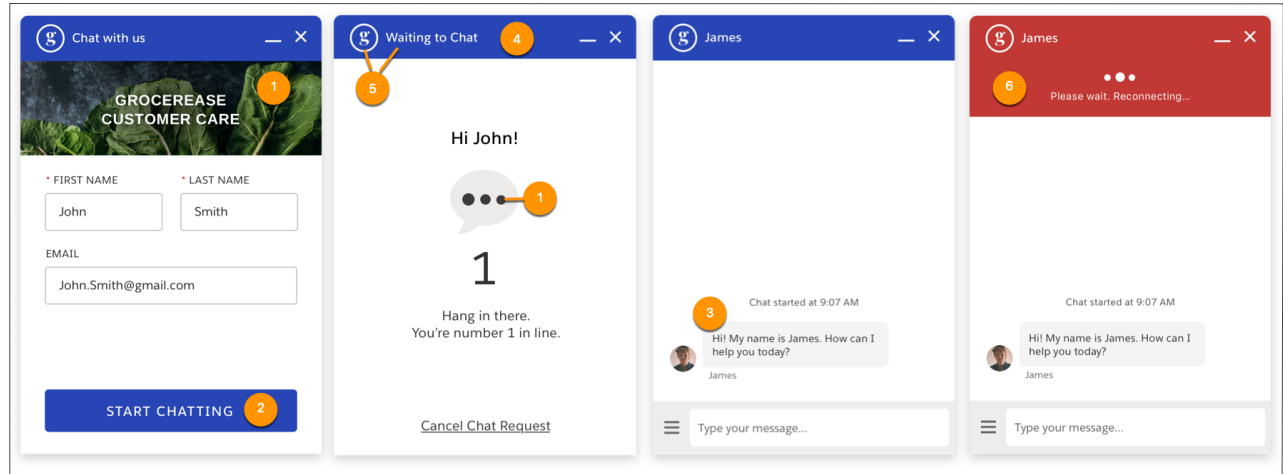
g Chat with us

1

GROCEREASE CUSTOMER CARE

* FIRST NAME

* LAST NAME

John

Smith

EMAIL

John.Smith@gmail.com

START CHATTING 2

g Waiting to Chat 4

5

Hi John!

1

1

Hang in there.
You're number 1 in line.

Cancel Chat Request

g James

Chat started at 9:07 AM

3

Hi! My name is James. How can I help you today?

James

Type your message...

g James

6

Please wait. Reconnecting...

Chat started at 9:07 AM

Hi! My name is James. How can I help you today?

James

Type your message...